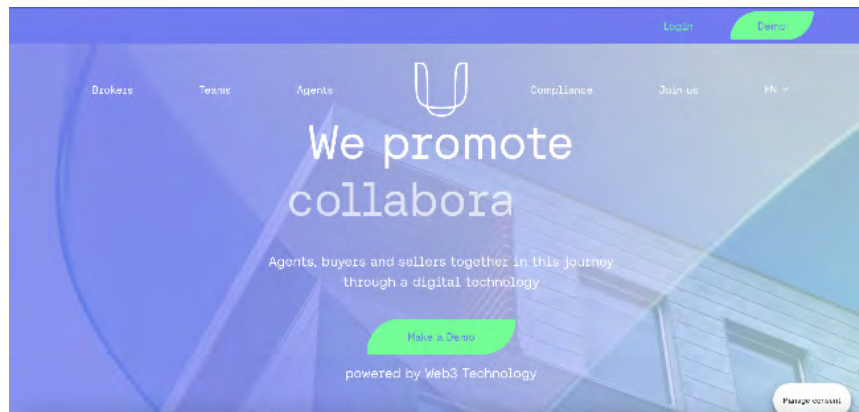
Login

Demo

Brokers

Teams

Agents

Compliance

Join us

EN

We promote

collabora

Agents, buyers and sellers together in this journey through a digital technology

Make a Demo

powered by Web3 Technology

Manage consent